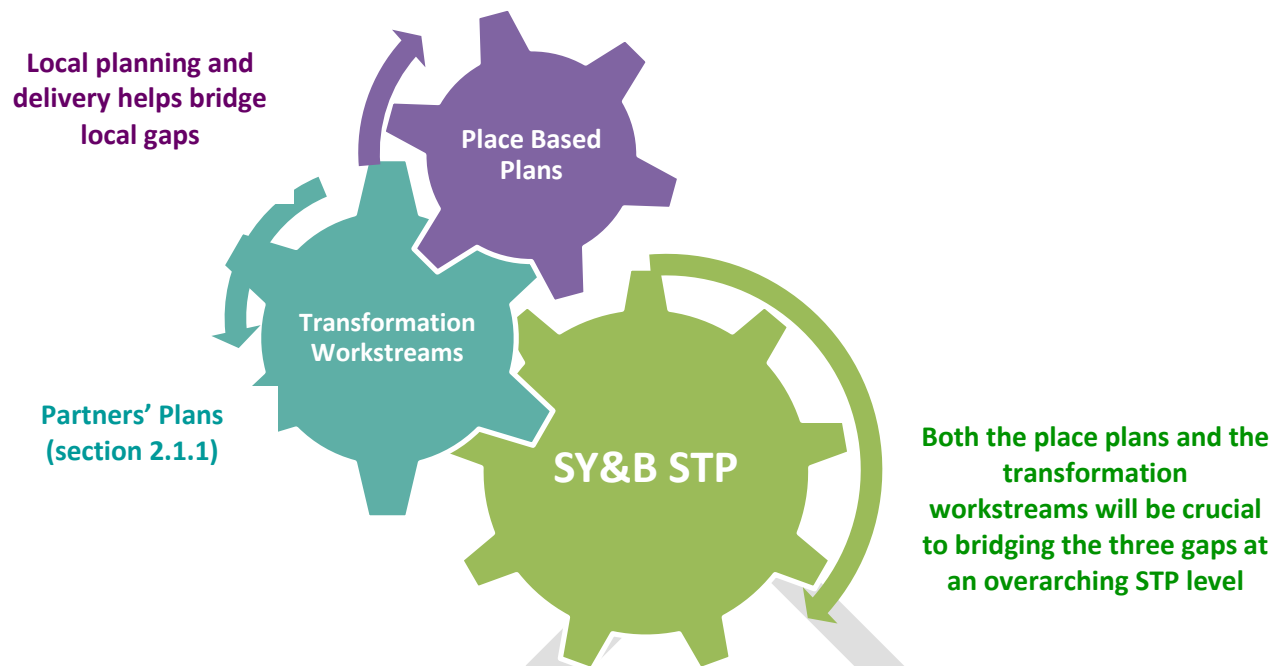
Local planning and delivery helps bridge local gaps

Place Based Plans

Transformation Workstreams

Partners' Plans (section 2.1.1)

SY&B STP

Both the place plans and the transformation workstreams will be crucial to bridging the three gaps at an overarching STP level